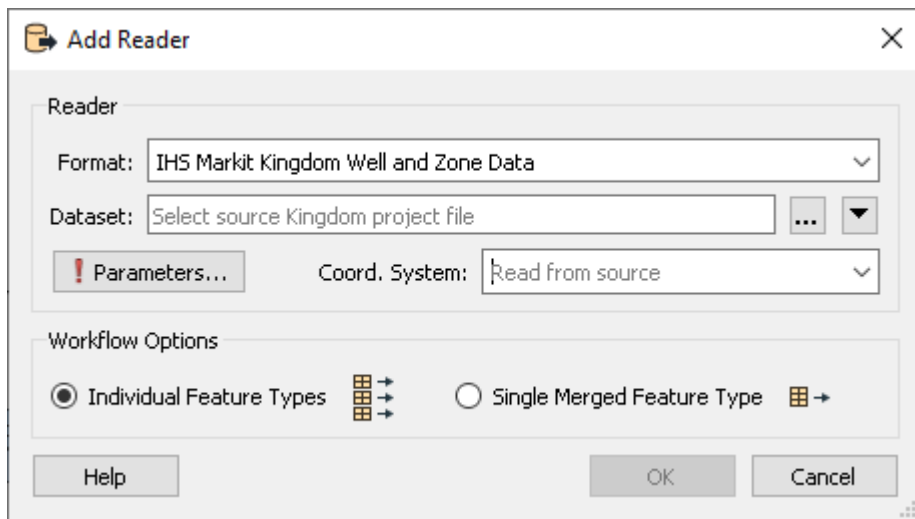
Add Reader

Reader

Format: IHS Markit Kingdom Well and Zone Data

Dataset: Select source Kingdom project file ...

! Parameters...

Coord. System: Read from source

Workflow Options

Individual Feature Types

Single Merged Feature Type

Help

OK

Cancel